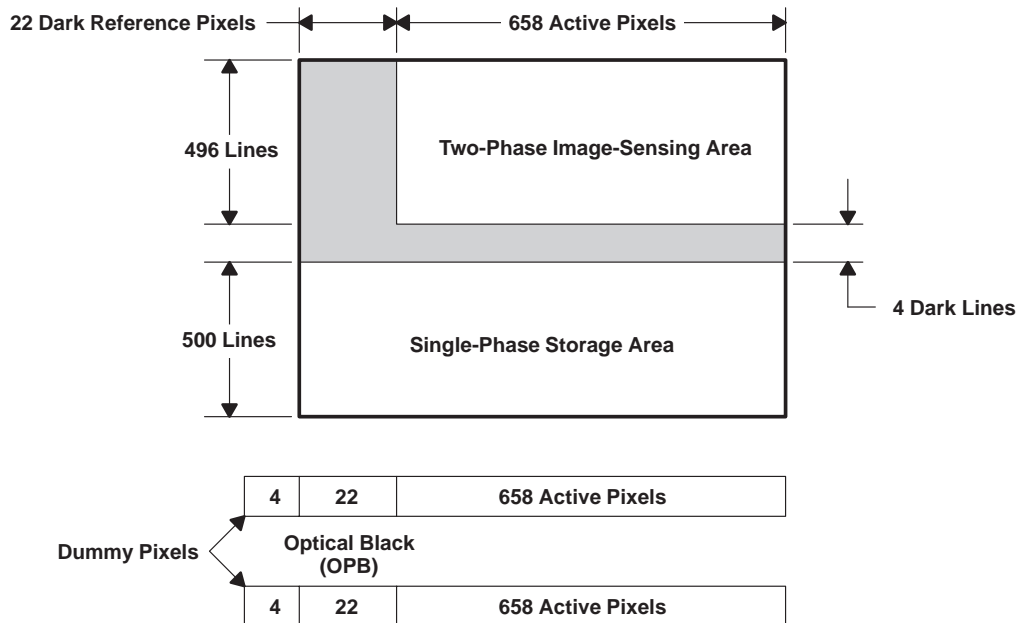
22 Dark Reference Pixels

658 Active Pixels

496 Lines

Two-Phase Image-Sensing Area

4 Dark Lines

500 Lines

Single-Phase Storage Area

| 4 | 22 | 658 Active Pixels |
|---|---|---|

Dummy Pixels

Optical Black (OPB)

| 4 | 22 | 658 Active Pixels |
|---|---|---|